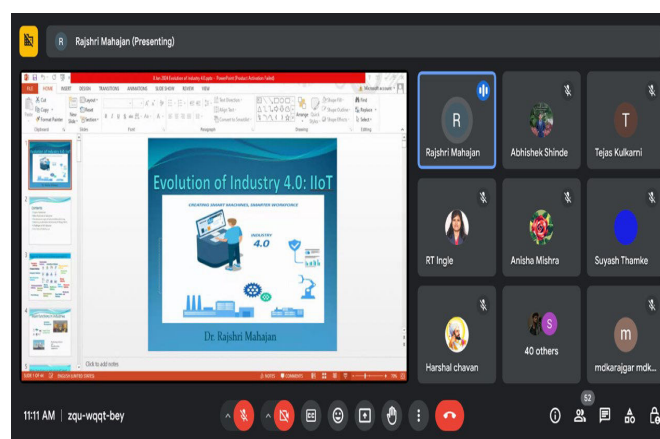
R Rajshri Mahajan (Presenting)

FILE HOME INSERT DESIGN TRANSITIONS ANIMATIONS SLIDE SHOW REVIEW VIEW

Cut Copy Format Painter Paste New Slide Layout Reset Section Clipboard Slides Font Paragraph Drawing Editing Find Replace Select Arrange Quick Styles Shape Fill Shape Outline Shape Effects Text Direction Align Text Convert to SmartArt

Evolution of Industry 4.0: IIoT

CREATING SMART MACHINES, SMARTER WORKFORCE

INDUSTRY 4.0

Dr Rajshri Mahajan

Click to add notes

NOTES COMMENTS

R Rajshri Mahajan

Abhishek Shinde

T Tejas Kulkarni

RT Ingle

Anisha Mishra

Suyash Thamke

Harshal chavan

S 40 others

m mdkarajgar mdk...

11:11 AM | zqu-wqqt-bey

52